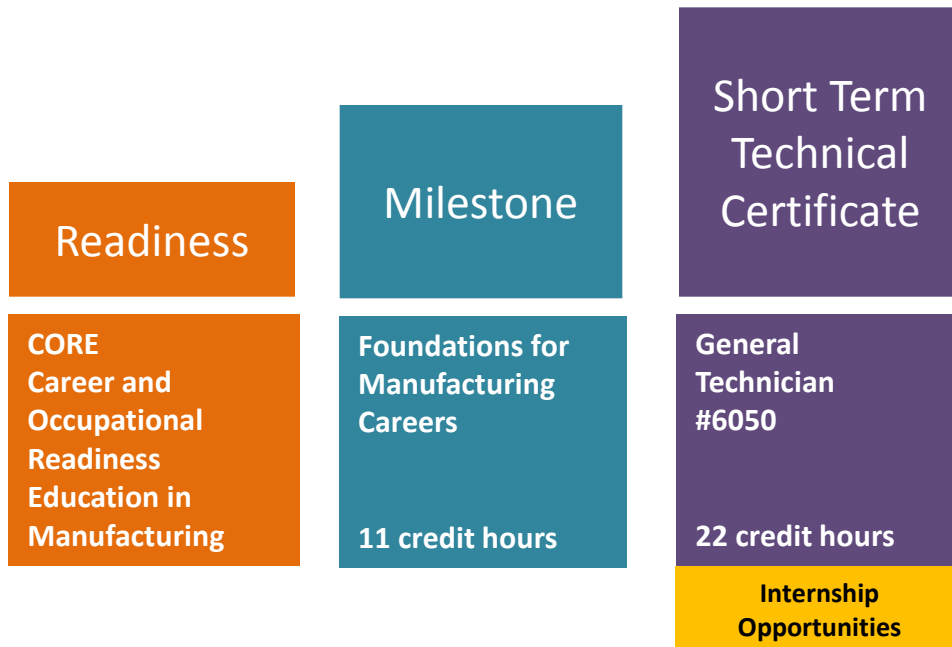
Readiness

CORE
Career and Occupational Readiness Education in Manufacturing

Milestone

Foundations for Manufacturing Careers

11 credit hours

Short Term Technical Certificate

General Technician #6050

22 credit hours

Internship Opportunities